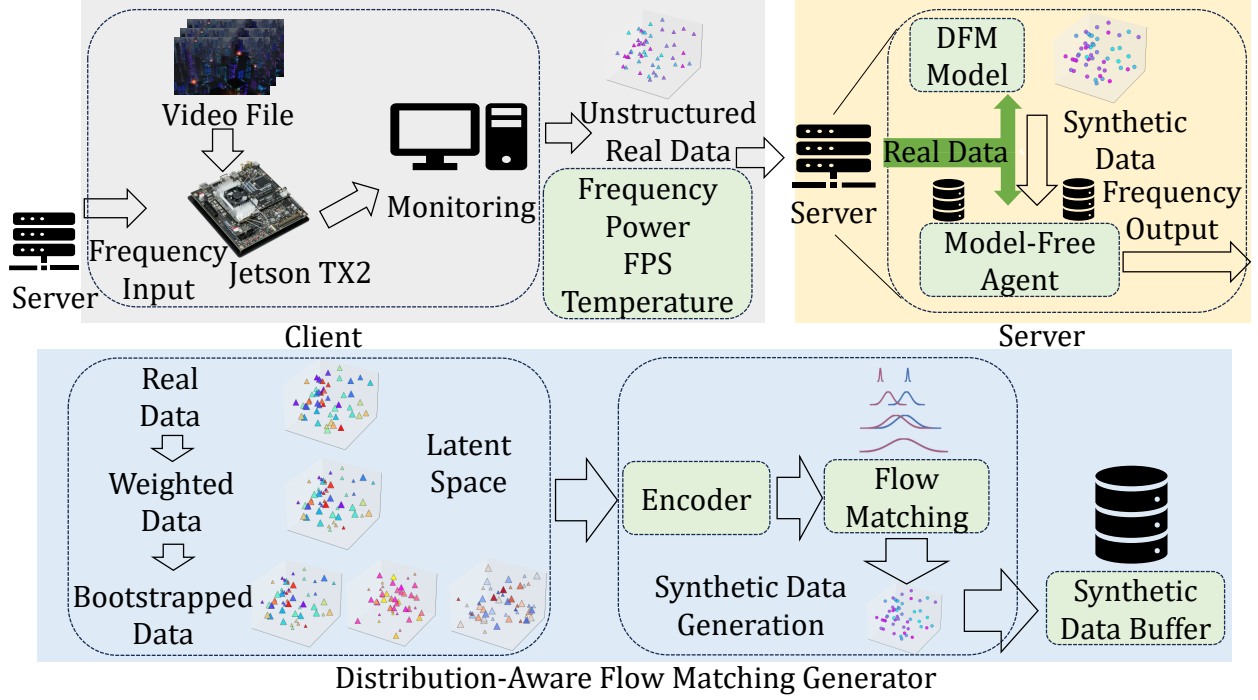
Video File

Monitoring

Unstructured Real Data

Frequency
Power
FPS
Temperature

Server

Frequency Input

Jetson TX2

Client

DFM Model

Synthetic Data

Real Data

Server

Frequency Output

Model-Free Agent

Server

Real Data

Weighted Data

Bootstrapped Data

Latent Space

Encoder

Flow Matching

Synthetic Data Generation

Synthetic Data Buffer

Distribution-Aware Flow Matching Generator